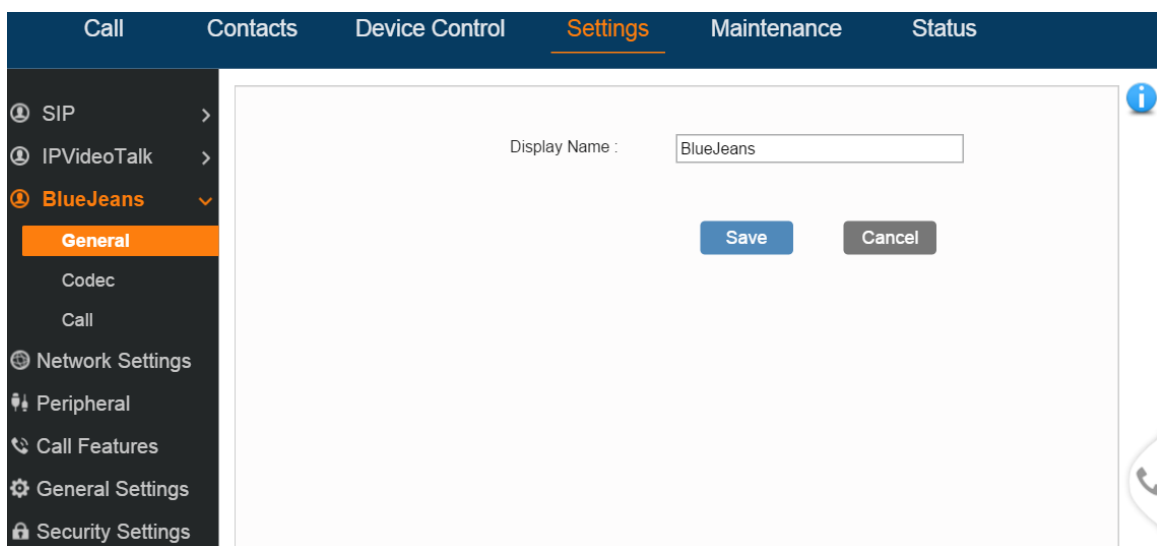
Call Contacts Device Control Settings Maintenance Status

SIP
IPVideoTalk
BlueJeans
General
Codec
Call
Network Settings
Peripheral
Call Features
General Settings
Security Settings

Display Name : BlueJeans

Save Cancel